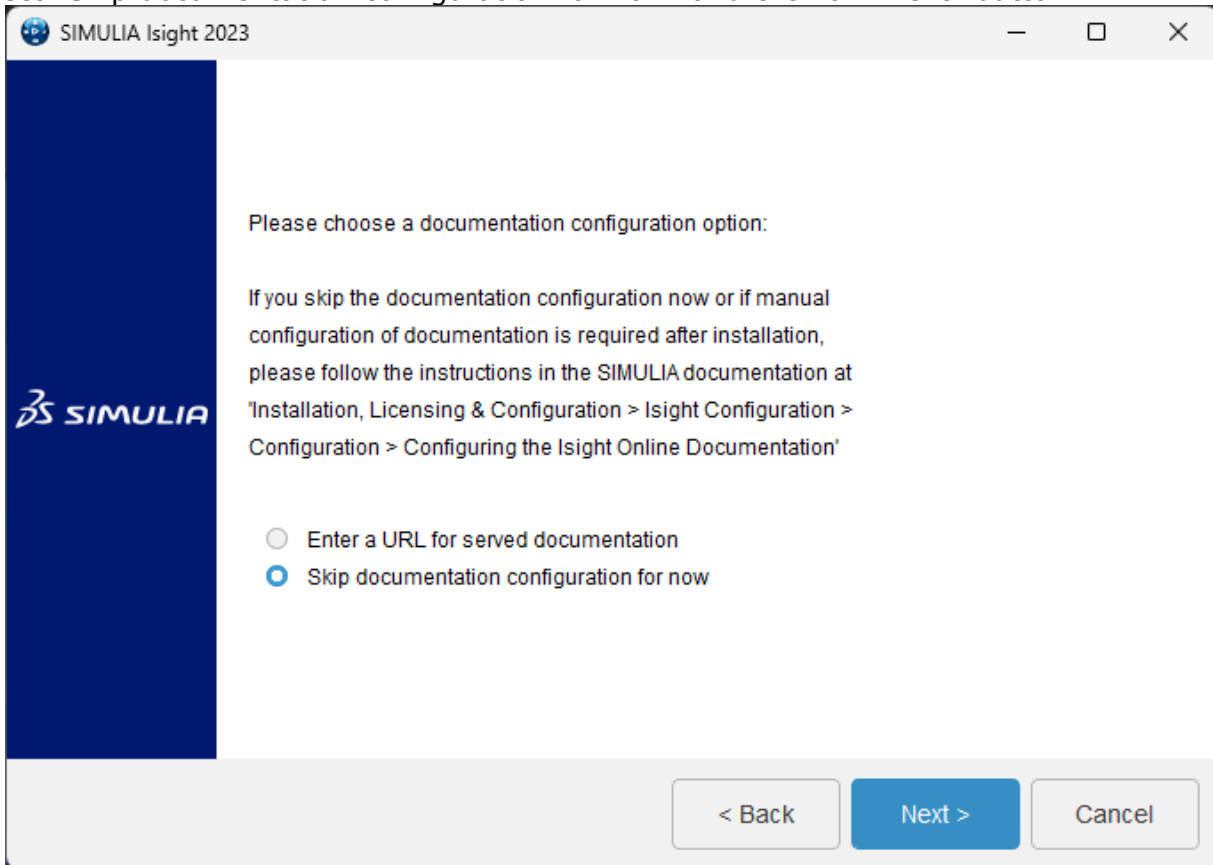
SIMULIA Isight 2023

SIMULIA

Please choose a documentation configuration option:

If you skip the documentation configuration now or if manual configuration of documentation is required after installation, please follow the instructions in the SIMULIA documentation at 'Installation, Licensing & Configuration > Isight Configuration > Configuration > Configuring the Isight Online Documentation'

Enter a URL for served documentation
Skip documentation configuration for now

< Back
Next >
Cancel